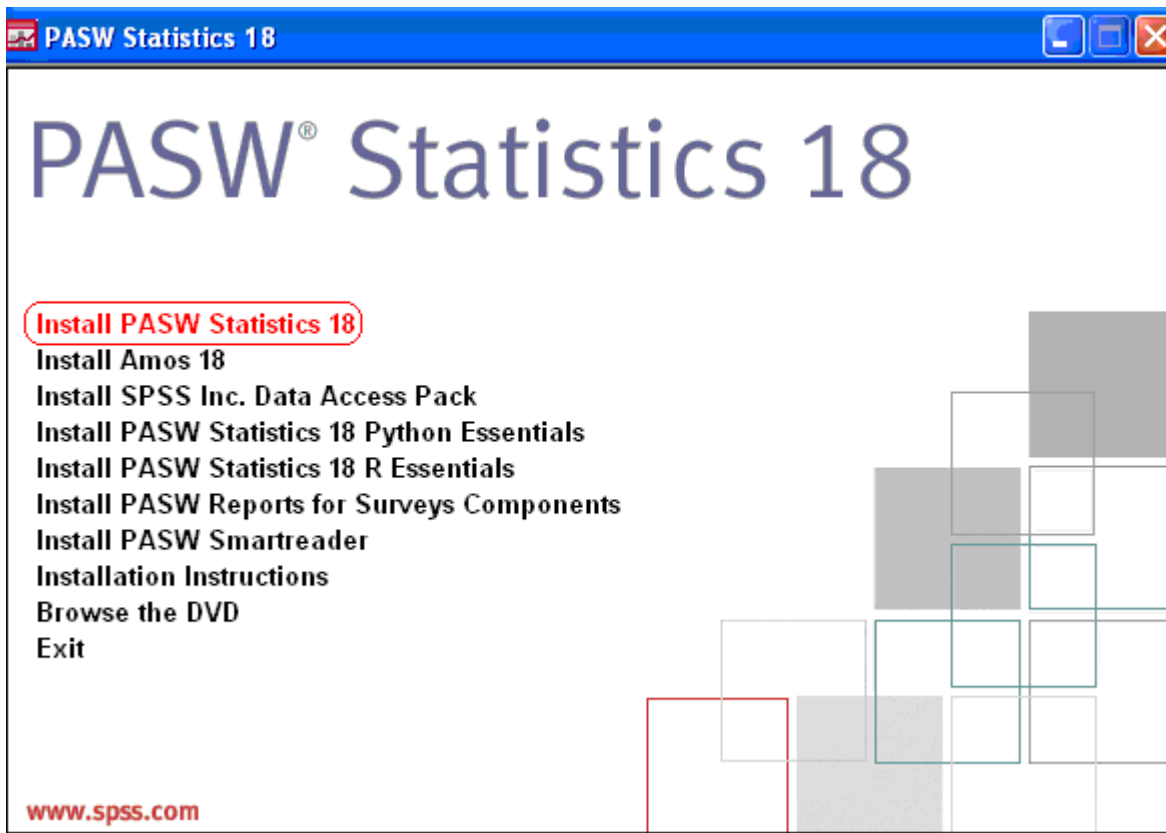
PASW Statistics 18

PASW® Statistics 18

Install PASW Statistics 18
Install Amos 18
Install SPSS Inc. Data Access Pack
Install PASW Statistics 18 Python Essentials
Install PASW Statistics 18 R Essentials
Install PASW Reports for Surveys Components
Install PASW Smartreader
Installation Instructions
Browse the DVD
Exit

www.spss.com